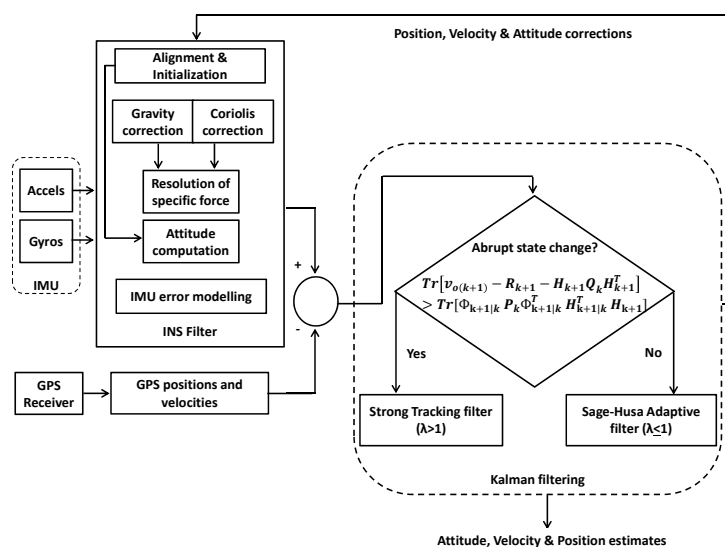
Position, Velocity & Attitude corrections

Alignment & Initialization

Gravity correction

Coriolis correction

Resolution of specific force

Attitude computation

IMU error modelling

INS Filter

Accels

Gyros

IMU

+

-

GPS Receiver

GPS positions and velocities

Abrupt state change?

$Tr[v_{o(k+1)} - R_{k+1} - H_{k+1}Q_k H_{k+1}^T]$
$> Tr[\Phi_{k+1|k} P_k \Phi_{k+1|k}^T H_{k+1|k}^T H_{k+1}]$

Yes

No

Strong Tracking filter ($\lambda$>1)

Sage-Husa Adaptive filter ($\lambda\leq 1$)

Kalman filtering

Attitude, Velocity & Position estimates